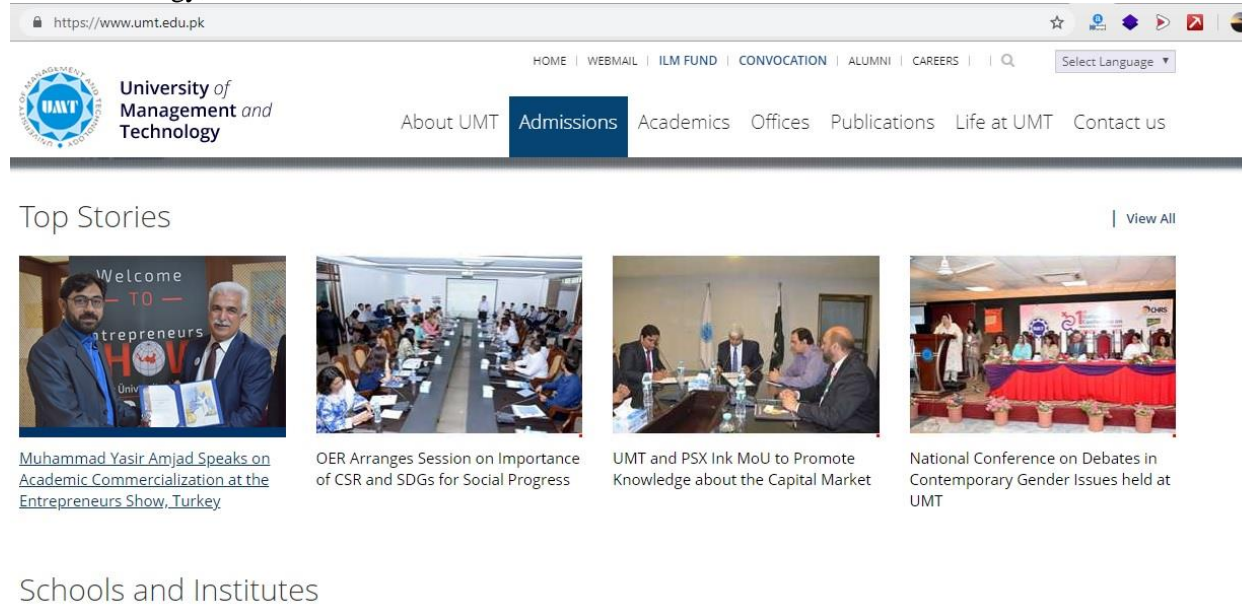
https://www.umt.edu.pk

HOME | WEBMAIL | ILM FUND | CONVOCATION | ALUMNI | CAREERS |

Select Language ▼

UMT

University of Management and Technology

About UMT Admissions Academics Offices Publications Life at UMT Contact us

Top Stories

| View All

Welcome — TO — Entrepreneurs SHOW

Muhammad Yasir Amjad Speaks on Academic Commercialization at the Entrepreneurs Show, Turkey

OER Arranges Session on Importance of CSR and SDGs for Social Progress

UMT and PSX Ink MoU to Promote Knowledge about the Capital Market

National Conference on Debates in Contemporary Gender Issues held at UMT

Schools and Institutes